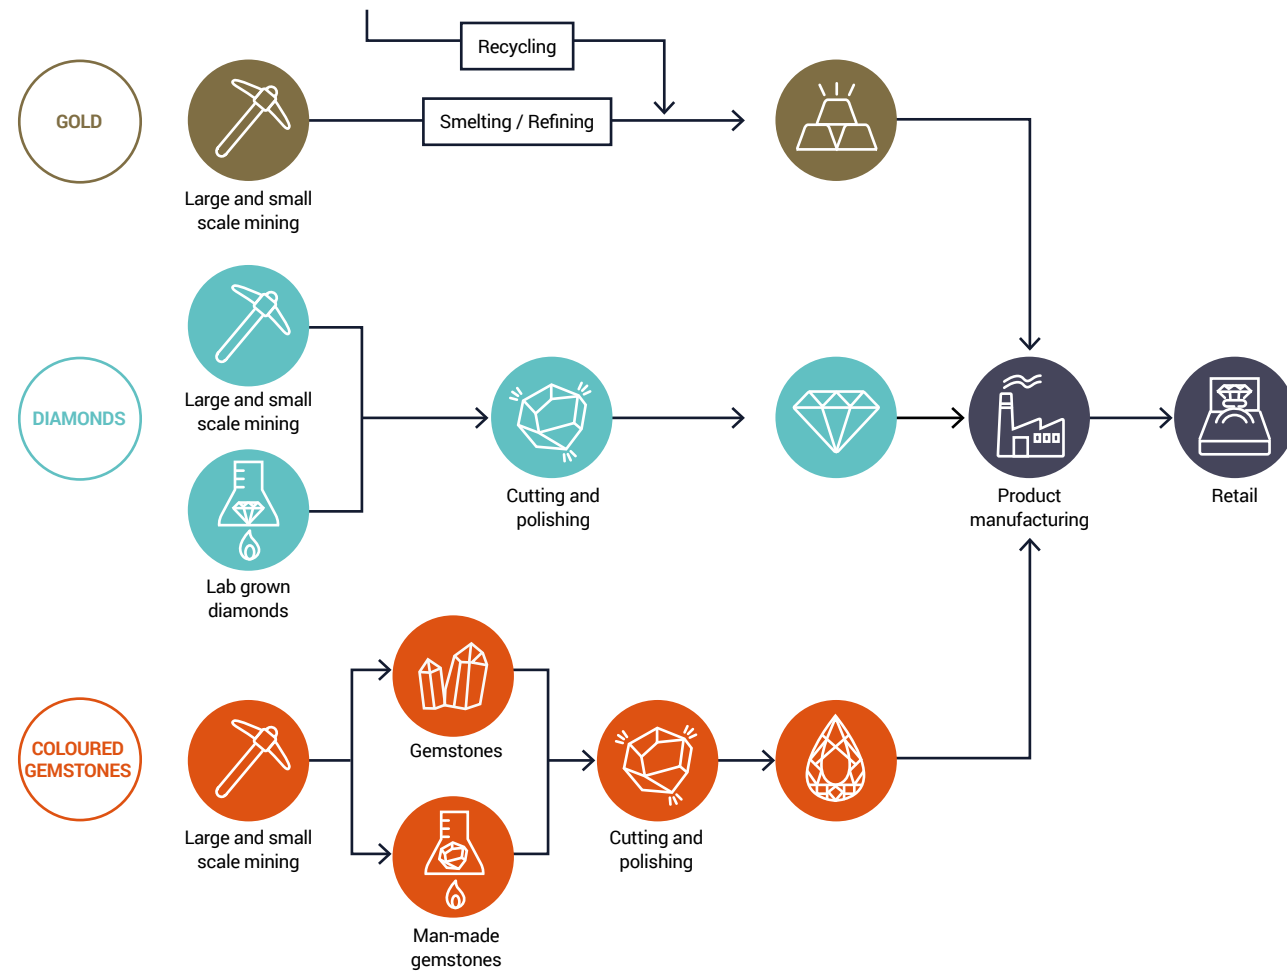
Recycling

GOLD

Smelting / Refining

Large and small scale mining

DIAMONDS

Large and small scale mining

Lab grown diamonds

Cutting and polishing

Product manufacturing

Retail

COLOURED GEMSTONES

Large and small scale mining

Gemstones

Man-made gemstones

Cutting and polishing